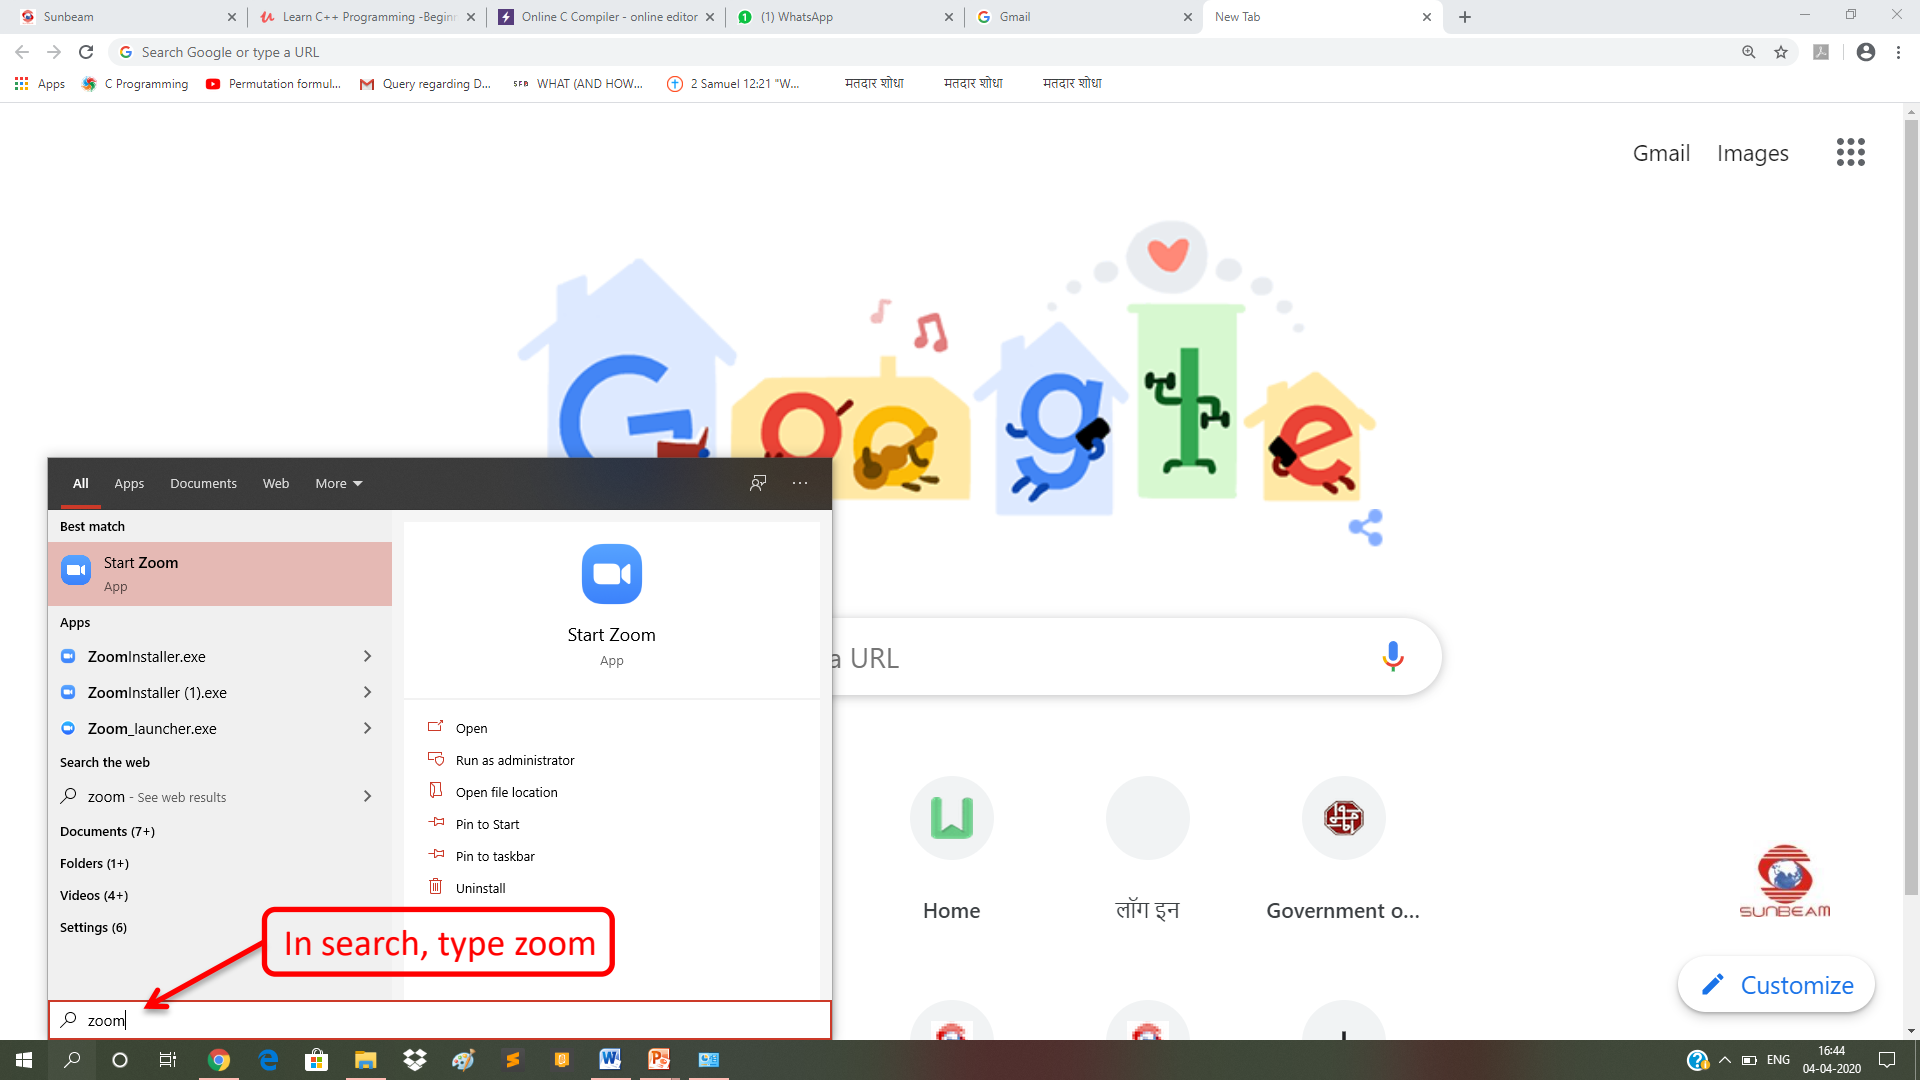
Sunbeam
Learn C++ Programming -Beginn
Online C Compiler - online editor
(1) WhatsApp
Gmail
New Tab

Search Google or type a URL

Apps
C Programming
Permutation formul...
Query regarding D...
WHAT (AND HOW...
2 Samuel 12:21 "W...
मतदार शोधा
मतदार शोधा
मतदार शोधा

Gmail
Images

All
Apps
Documents
Web
More

Best match
Start Zoom
App

Apps
ZoomInstaller.exe
ZoomInstaller (1).exe
Zoom_launcher.exe

Search the web
zoom - See web results

Documents (7+)
Folders (1+)
Videos (4+)
Settings (6)

Start Zoom
App

Open
Run as administrator
Open file location
Pin to Start
Pin to taskbar
Uninstall

In search, type zoom

zoom

a URL

Home
लॉग इन
Government o...

SUNBEAM

Customize

ENG
16:44
04-04-2020